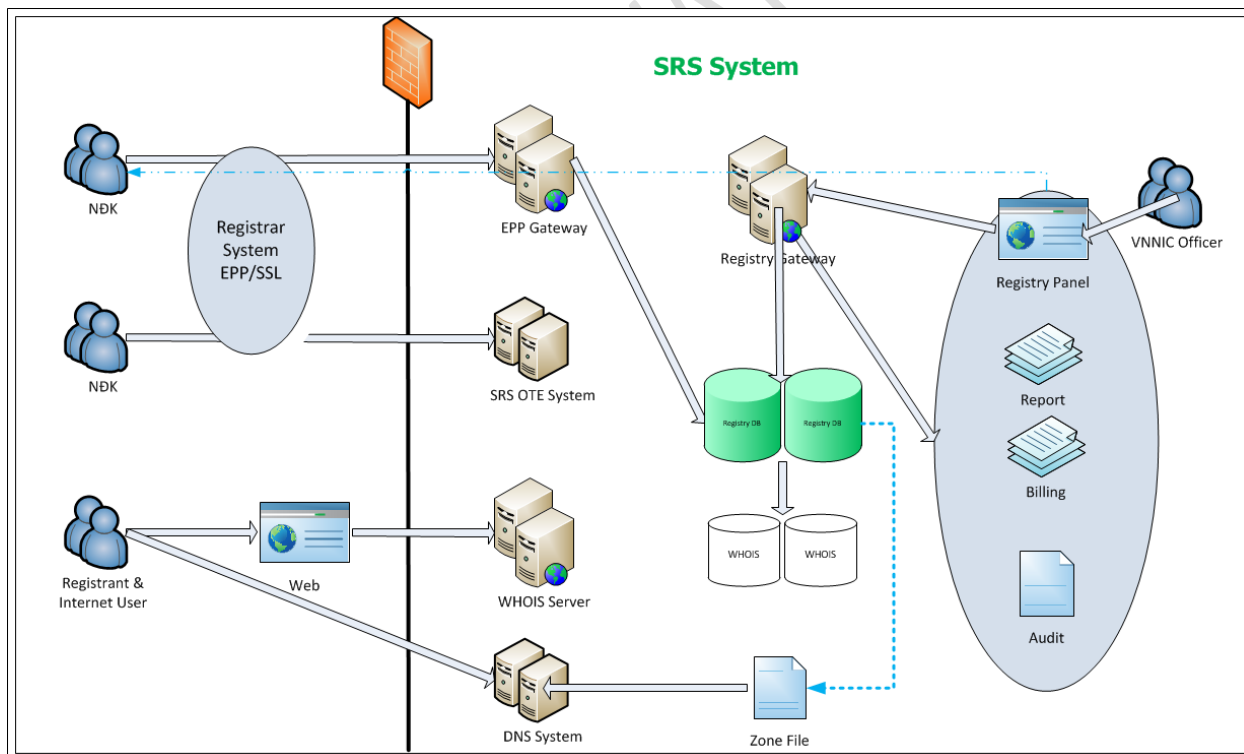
SRS System

NĐK

Registrar System EPP/SSL

NĐK

Registrant & Internet User

Web

EPP Gateway

SRS OTE System

WHOIS Server

DNS System

Registry Gateway

Registry DB

Registry DB

WHOIS

WHOIS

Zone File

Registry Panel

Report

Billing

Audit

VNNIC Officer